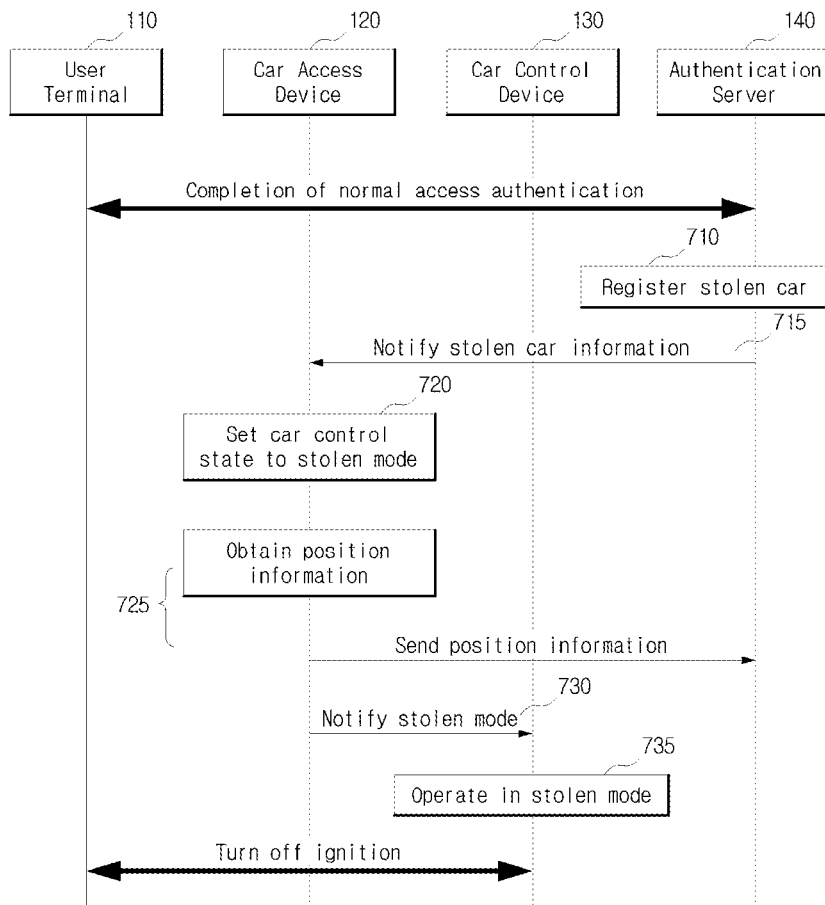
110
User Terminal

120
Car Access Device

130
Car Control Device

140
Authentication Server

Completion of normal access authentication

710
Register stolen car

715
Notify stolen car information

720
Set car control state to stolen mode

Obtain position information

725

Send position information

730
Notify stolen mode

735
Operate in stolen mode

Turn off ignition